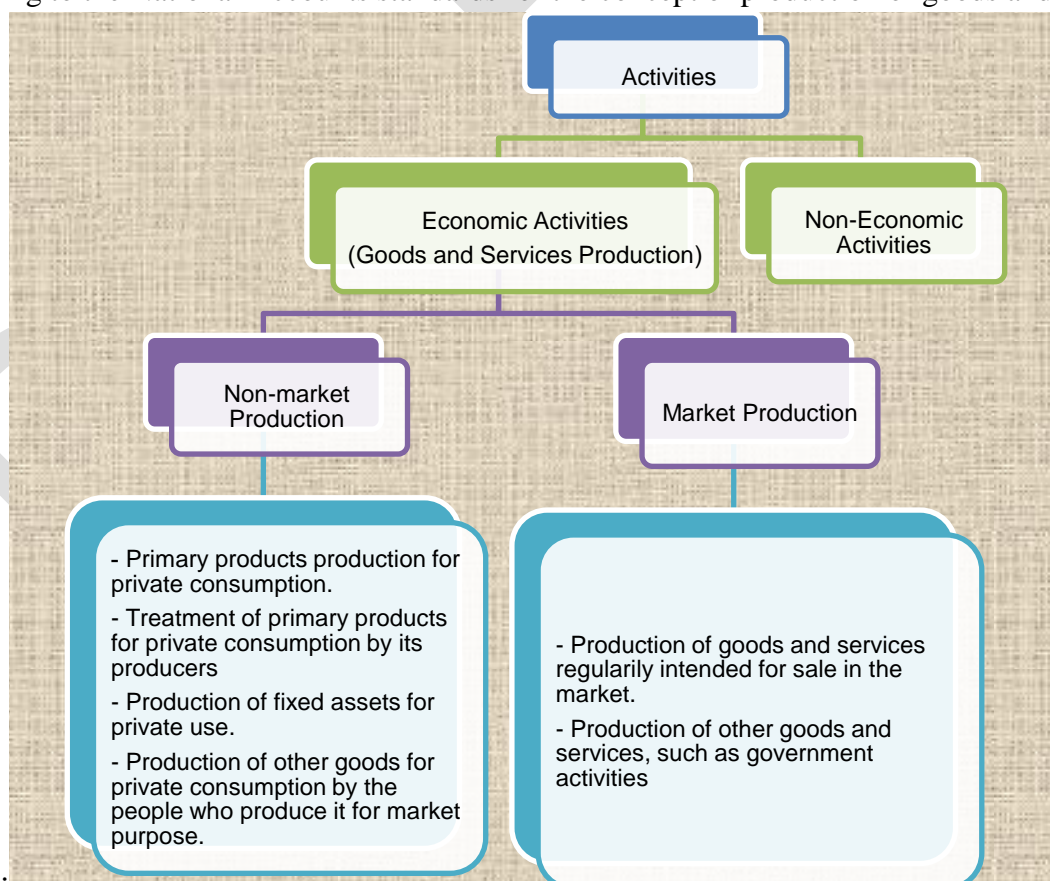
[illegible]

Activities

Economic Activities (Goods and Services Production)

Non-Economic Activities

Non-market Production

Market Production

- Primary products production for private consumption.

- Treatment of primary products for private consumption by its producers

- Production of fixed assets for private use.

- Production of other goods for private consumption by the people who produce it for market purpose.

- Production of goods and services regularily intended for sale in the market.

- Production of other goods and services, such as government activities

.